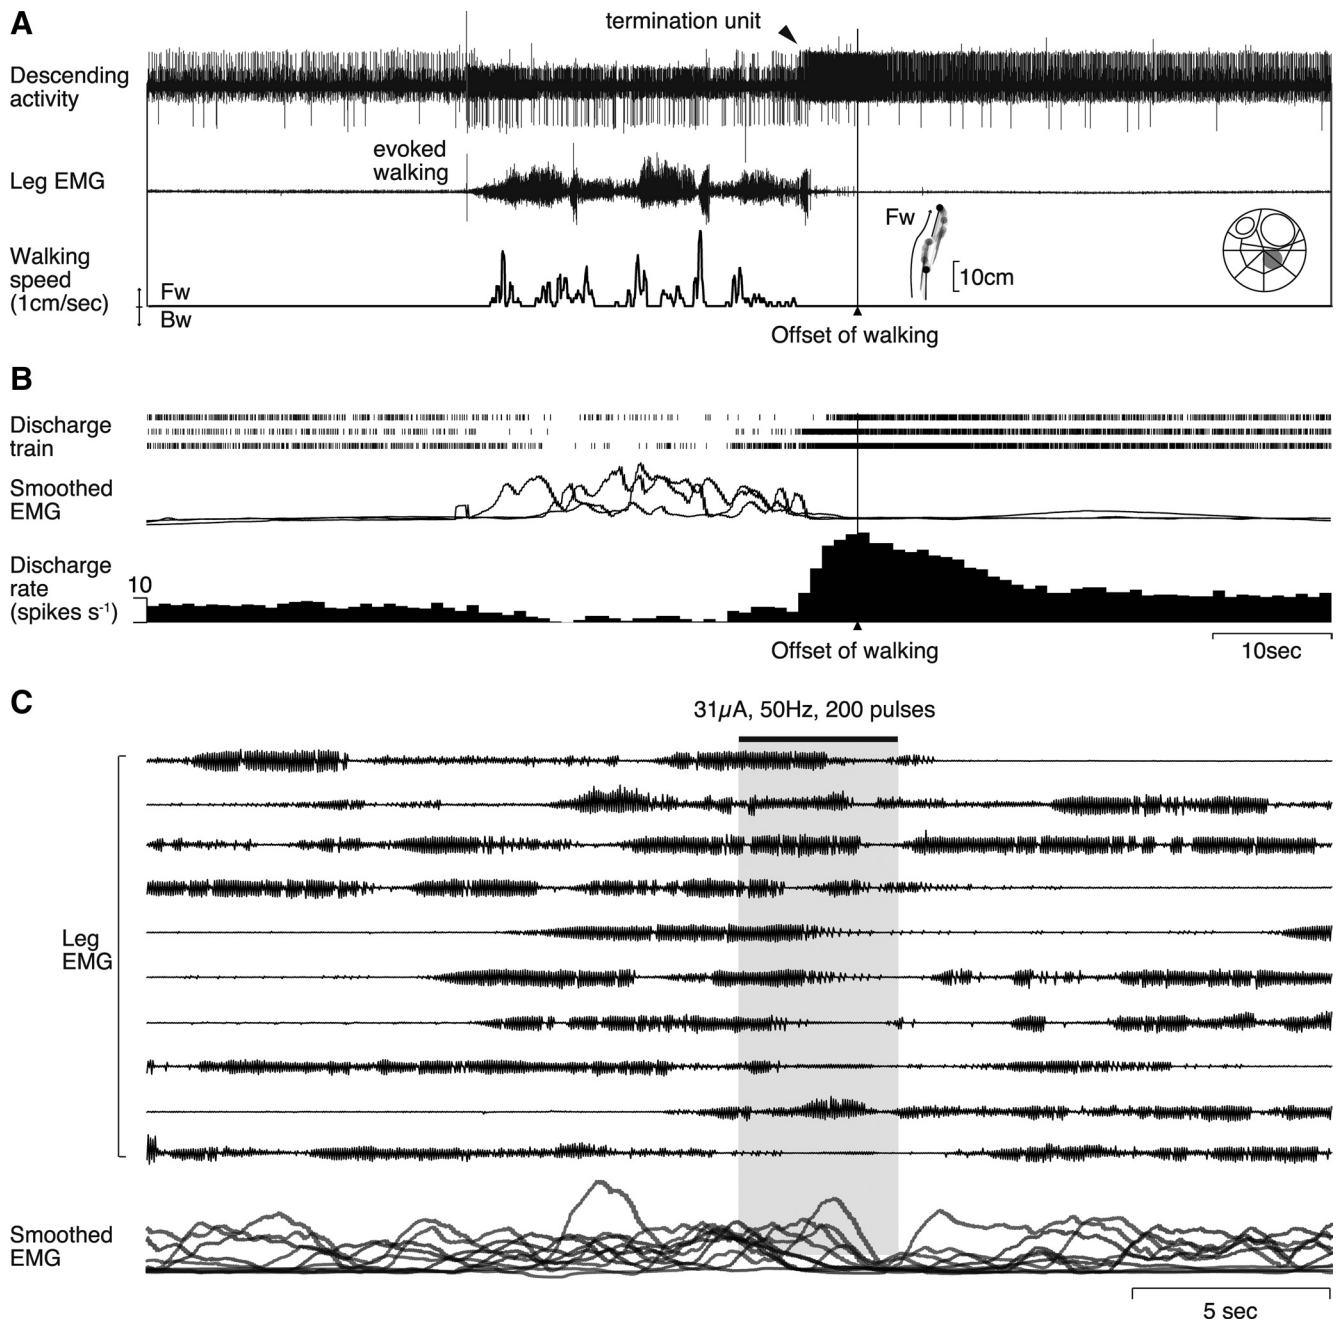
A

termination unit

Descending activity

Leg EMG

evoked walking

Walking speed (1cm/sec)

Fw

Bw

Fw

10cm

Offset of walking

B

Discharge train

Smoothed EMG

Discharge rate (spikes s$^{-1}$)

10

Offset of walking

10sec

C

31$\mu$A, 50Hz, 200 pulses

Leg EMG

Smoothed EMG

5 sec